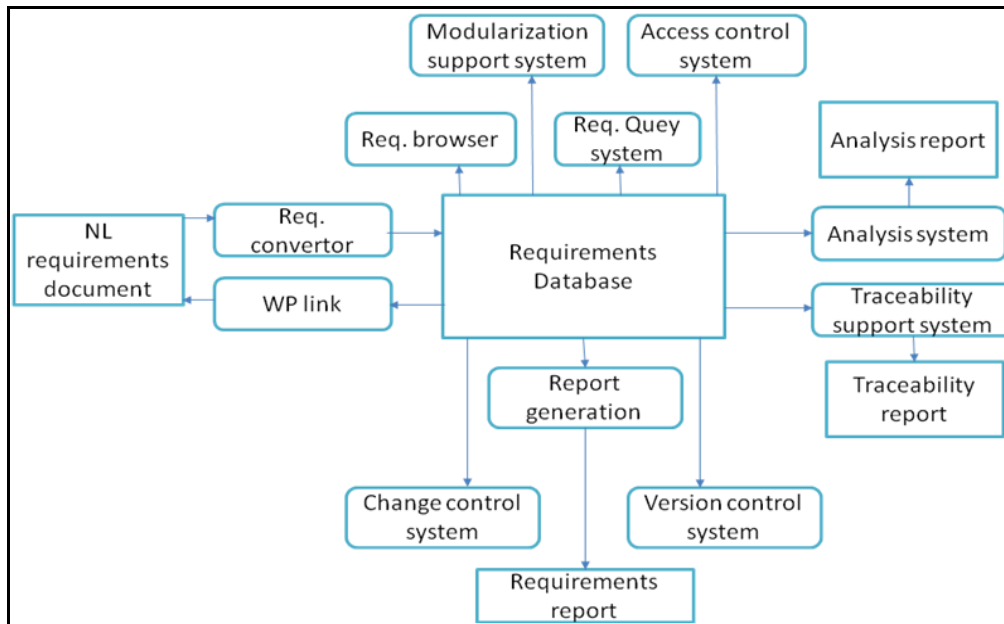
Modularization support system

Access control system

Req. browser

Req. Quey system

Analysis report

NL requirements document

Req. convertor

Requirements Database

Analysis system

WP link

Traceability support system

Report generation

Traceability report

Change control system

Version control system

Requirements report